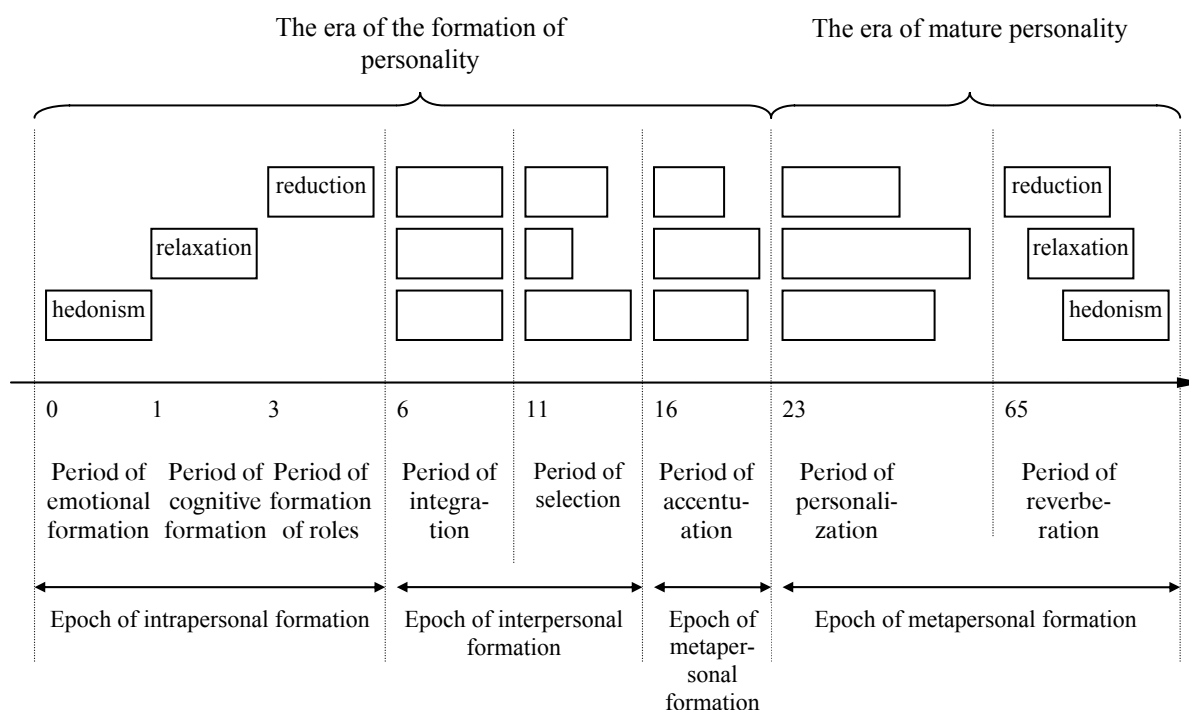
The era of the formation of personality

The era of mature personality

reduction

relaxation

hedonism

reduction

relaxation

hedonism

0

1

3

6

11

16

23

65

Period of emotional formation

Period of cognitive formation

Period of formation of roles

Period of integration

Period of selection

Period of accentuation

Period of personalization

Period of reverberation

Epoch of intrapersonal formation

Epoch of interpersonal formation

Epoch of metapersonal formation

Epoch of metapersonal formation